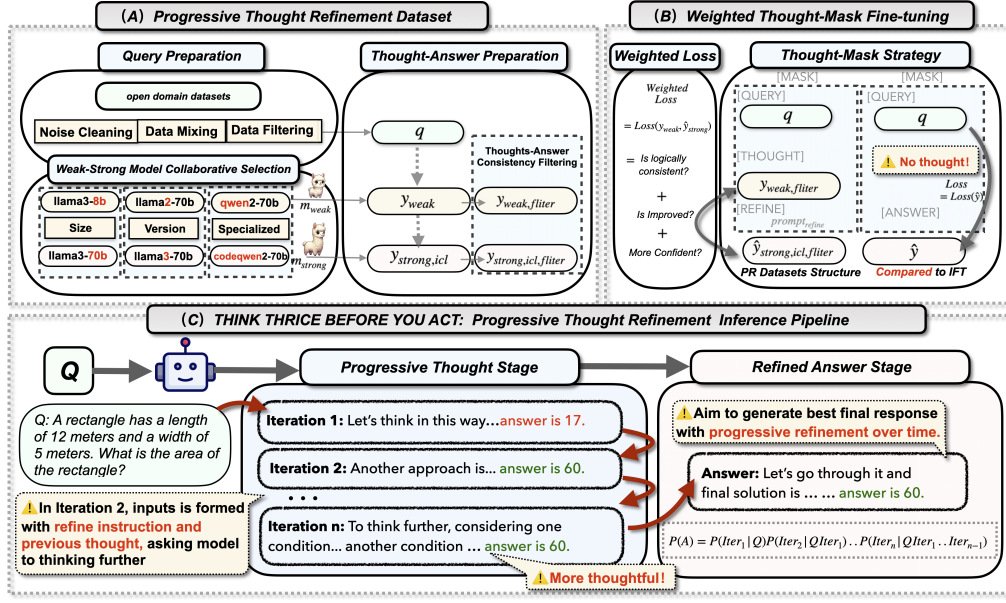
(A) Progressive Thought Refinement Dataset

Query Preparation

open domain datasets

Noise Cleaning | Data Mixing | Data Filtering

Weak-Strong Model Collaborative Selection

llama3-8b | llama2-70b | qwen2-70b

Size | Version | Specialized

llama3-70b | llama3-70b | codeqwen2-70b

$m_{weak}$

$m_{strong}$

Thought-Answer Preparation

$q$

$y_{weak}$

$y_{strong,icl}$

Thoughts-Answer Consistency Filtering

$y_{weak,fliter}$

$y_{strong,icl,fliter}$

(B) Weighted Thought-Mask Fine-tuning

Weighted Loss

Weighted Loss

$= Loss(y_{weak}, \hat{y}_{strong})$

= Is logically consistent?

+

Is Improved?

+

More Confident?

Thought-Mask Strategy

[MASK]

[QUERY]

$q$

[THOUGHT]

$y_{weak,fliter}$

[REFINE]

$prompt_{refine}$

$\hat{y}_{strong,icl,fliter}$

PR Datasets Structure

[MASK]

[QUERY]

$q$

No thought!

$Loss = Loss(\hat{y})$

[ANSWER]

$\hat{y}$

Compared to IFT

(C) THINK THRICE BEFORE YOU ACT: Progressive Thought Refinement Inference Pipeline

Q

Progressive Thought Stage

Refined Answer Stage

Q: A rectangle has a length of 12 meters and a width of 5 meters. What is the area of the rectangle?

In Iteration 2, inputs is formed with refine instruction and previous thought, asking model to thinking further

Iteration 1: Let's think in this way...answer is 17.

Iteration 2: Another approach is... answer is 60.

• • •

Iteration n: To think further, considering one condition... another condition ... answer is 60.

More thoughtful!

Aim to generate best final response with progressive refinement over time.

Answer: Let's go through it and final solution is … … answer is 60.

$P(A) = P(Iter_1|Q)P(Iter_2|QIter_1)..P(Iter_n|QIter_1..Iter_{n-1})$